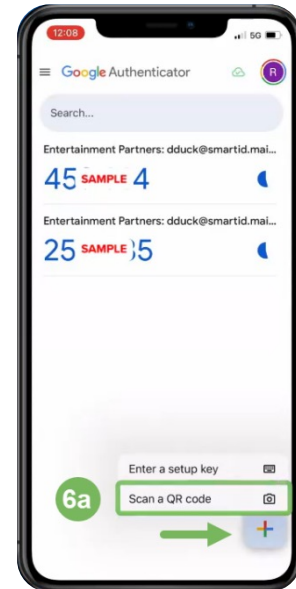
12:08

5G

Google Authenticator

R

Search...

Entertainment Partners: dduck@smartid.mai...

45 SAMPLE 4

Entertainment Partners: dduck@smartid.mai...

25 SAMPLE 35

Enter a setup key

6a

Scan a QR code

+